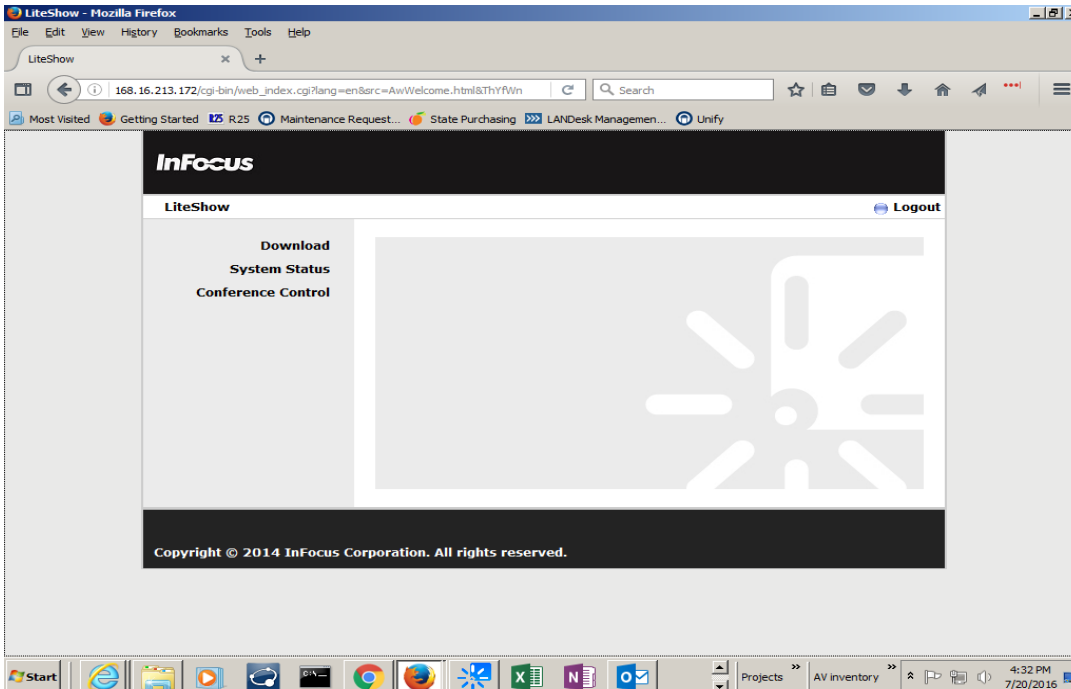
LiteShow - Mozilla Firefox

File Edit View History Bookmarks Tools Help

LiteShow

168.16.213.172/cgi-bin/web_index.cgi?lang=en&src=AwWelcome.html&ThYfWn

Search

Most Visited Getting Started R25 Maintenance Request... State Purchasing LANDesk Managemen... Unify

InFocus

LiteShow

Logout

Download

System Status

Conference Control

Copyright © 2014 InFocus Corporation. All rights reserved.

Start

Projects

AV inventory

4:32 PM
7/20/2016